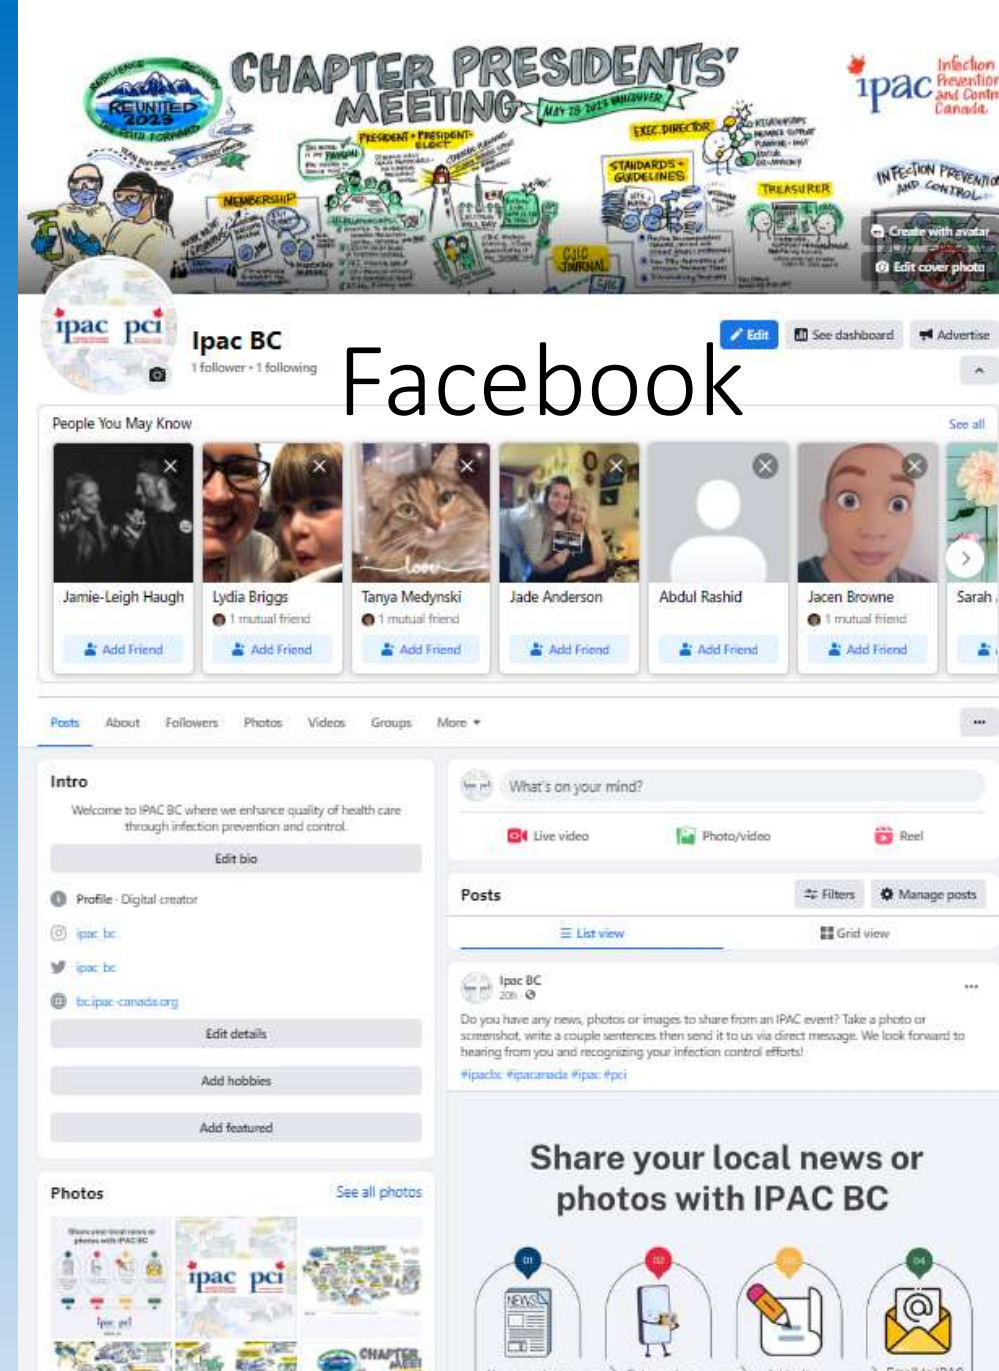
CHAPTER PRESIDENTS' MEETING

MAY 28 2023 VANCOUVER

REUNITED 2023

ipac Infection Prevention and Control Canada

PRESIDENT + PRESIDENT-ELECT

EXEC. DIRECTOR

STANDARDS + GUIDELINES

MEMBERSHIP

TREASURER

INFECTION PREVENTION AND CONTROL

CJIC JOURNAL

Create with avatar

Edit cover photo

ipac pci

Ipac BC

1 follower • 1 following

Facebook

Edit

See dashboard

Advertise

People You May Know

See all

Jamie-Leigh Haugh

Add Friend

Lydia Briggs

1 mutual friend

Add Friend

Tanya Medynski

1 mutual friend

Add Friend

Jade Anderson

Add Friend

Abdul Rashid

Add Friend

Jacen Browne

1 mutual friend

Add Friend

Sarah

Posts About Followers Photos Videos Groups More

Intro

Welcome to IPAC BC where we enhance quality of health care through infection prevention and control.

Edit bio

Profile · Digital creator

ipac_bc

ipac_bc

bc.ipac-canada.org

Edit details

Add hobbies

Add featured

Photos

See all photos

What's on your mind?

Live video

Photo/video

Reel

Posts

Filters

Manage posts

List view

Grid view

Ipac BC

20h ·

Do you have any news, photos or images to share from an IPAC event? Take a photo or screenshot, write a couple sentences then send it to us via direct message. We look forward to hearing from you and recognizing your infection control efforts!

#ipacbc #ipaccanada #ipac #pci

Share your local news or photos with IPAC BC

01

02

03

04

NEWS